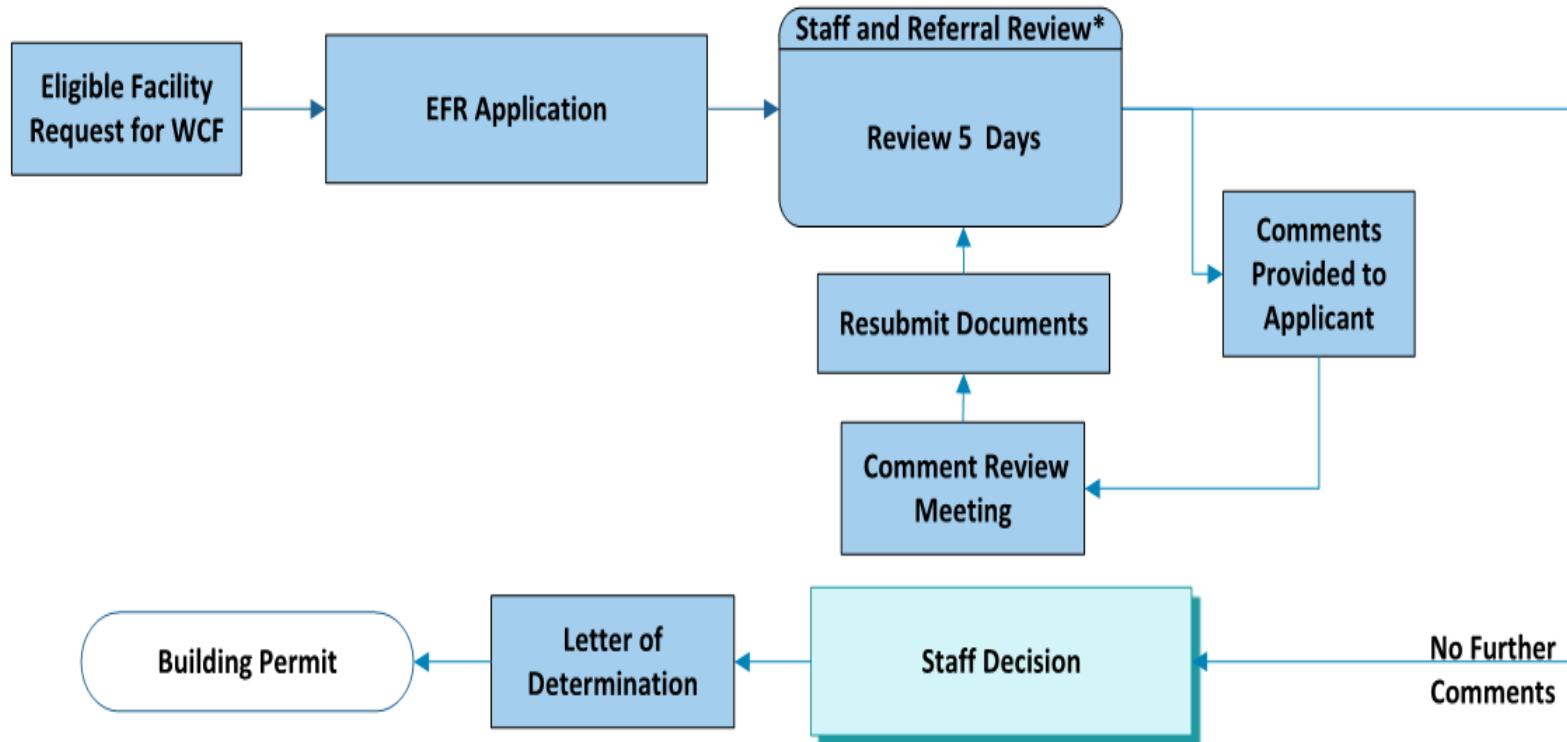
Eligible Facility Request for WCF

EFR Application

Staff and Referral Review*

Review 5 Days

Comments Provided to Applicant

Resubmit Documents

Comment Review Meeting

Building Permit

Letter of Determination

Staff Decision

No Further Comments